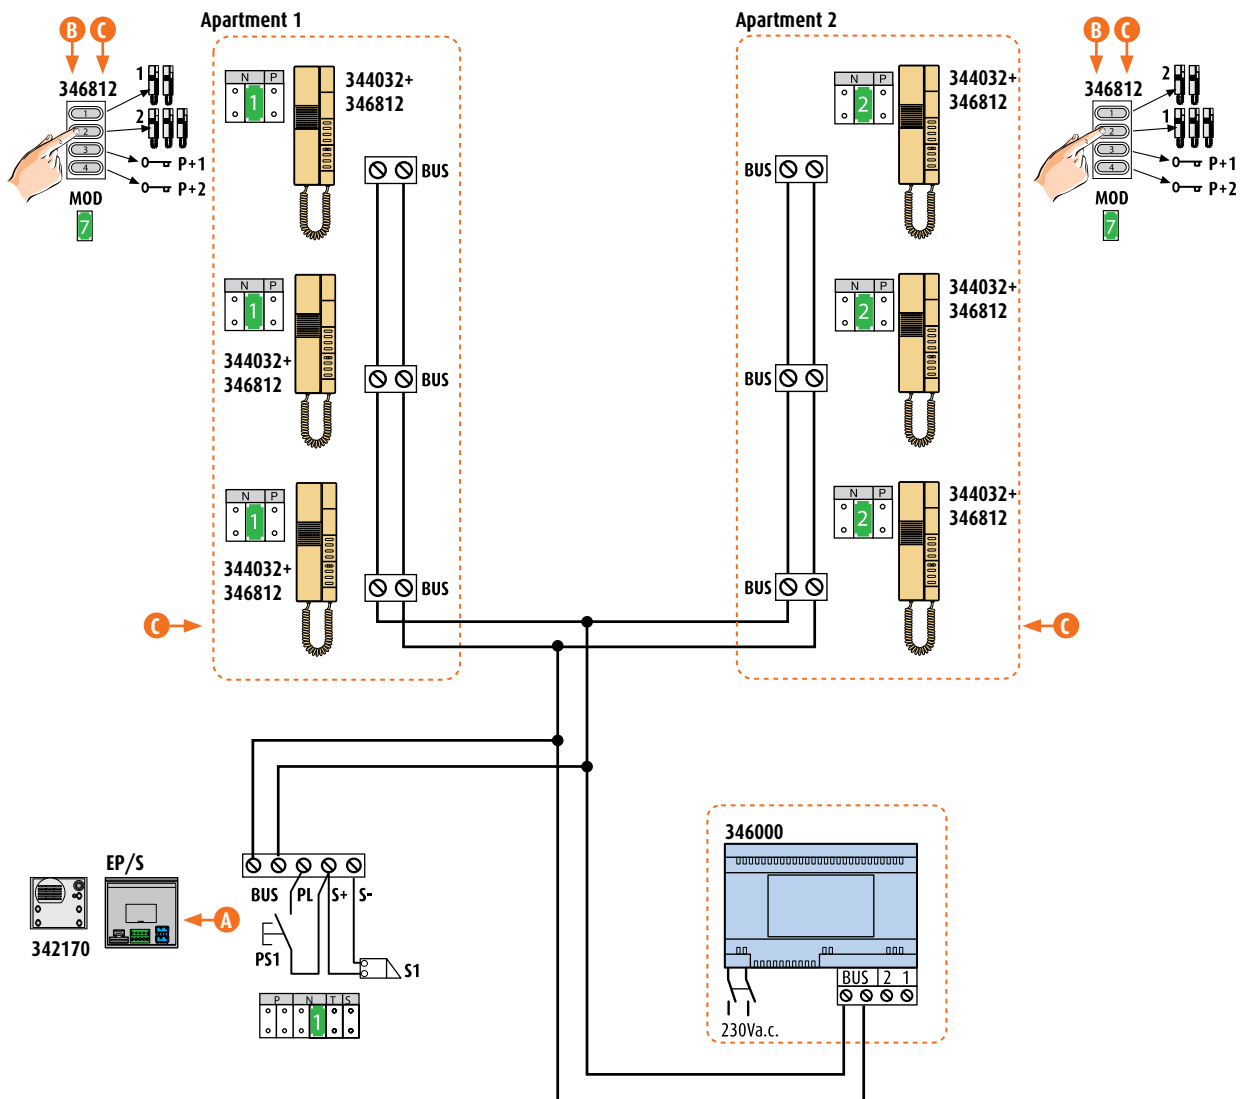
Apartment 1

Apartment 2

B C

346812

1

2

1
2
3
4

P+1

P+2

MOD

7

N P

1

344032+
346812

BUS

N P

1

344032+
346812

BUS

N P

1

344032+
346812

BUS

C

N P

2

344032+
346812

BUS

N P

2

344032+
346812

BUS

N P

2

344032+
346812

BUS

C

B C

346812

2

1

1
2
3
4

P+1

P+2

MOD

7

EP/S

342170

A

BUS PL S+ S-

PS1

S1

P N T S

1

346000

BUS 2 1

230Va.c.